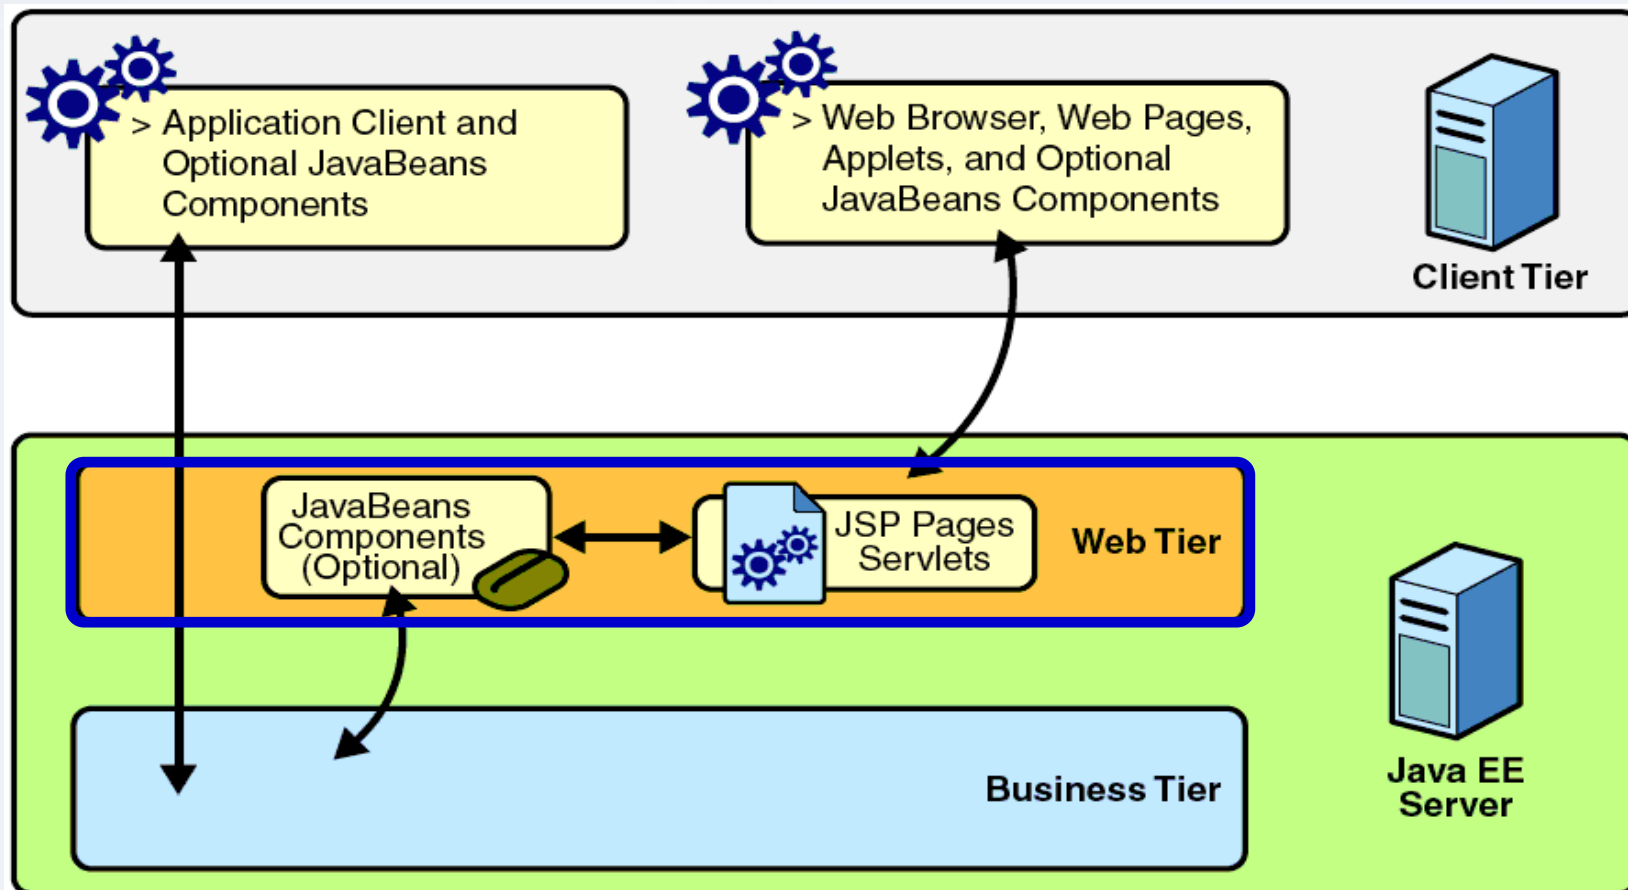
> Application Client and Optional JavaBeans Components

> Web Browser, Web Pages, Applets, and Optional JavaBeans Components

Client Tier

JavaBeans Components (Optional)

JSP Pages Servlets

Web Tier

Business Tier

Java EE Server